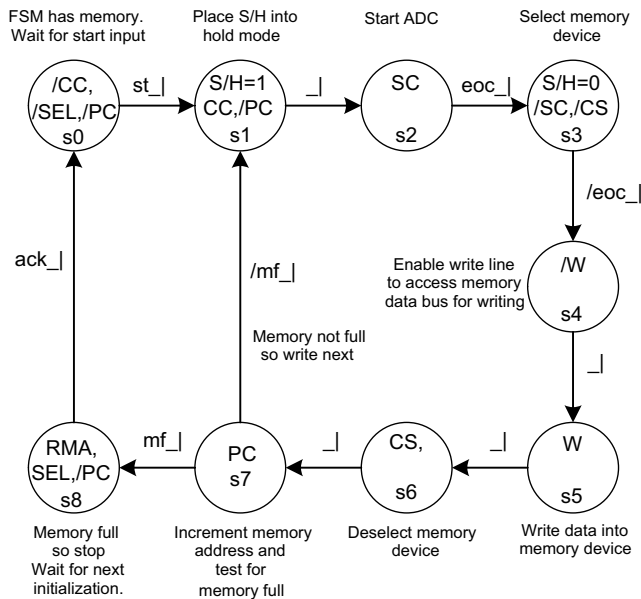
FSM has memory. Wait for start input

Place S/H into hold mode

Start ADC

Select memory device

/CC, /SEL,/PC s0

st_|

S/H=1 CC,/PC s1

_|

SC s2

eoc_|

S/H=0 /SC,/CS s3

/eoc_|

Enable write line to access memory data bus for writing

/W s4

ack_|

/mf_|

Memory not full so write next

_|

RMA, SEL,/PC s8

mf_|

PC s7

_|

CS, s6

_|

W s5

Memory full so stop Wait for next initialization.

Increment memory address and test for memory full

Deselect memory device

Write data into memory device